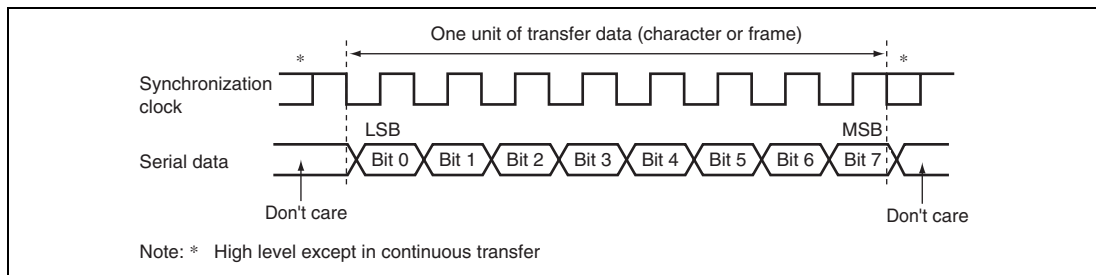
One unit of transfer data (character or frame)

*

*

Synchronization clock

LSB

MSB

Serial data

Bit 0

Bit 1

Bit 2

Bit 3

Bit 4

Bit 5

Bit 6

Bit 7

Don't care

Don't care

Note: * High level except in continuous transfer